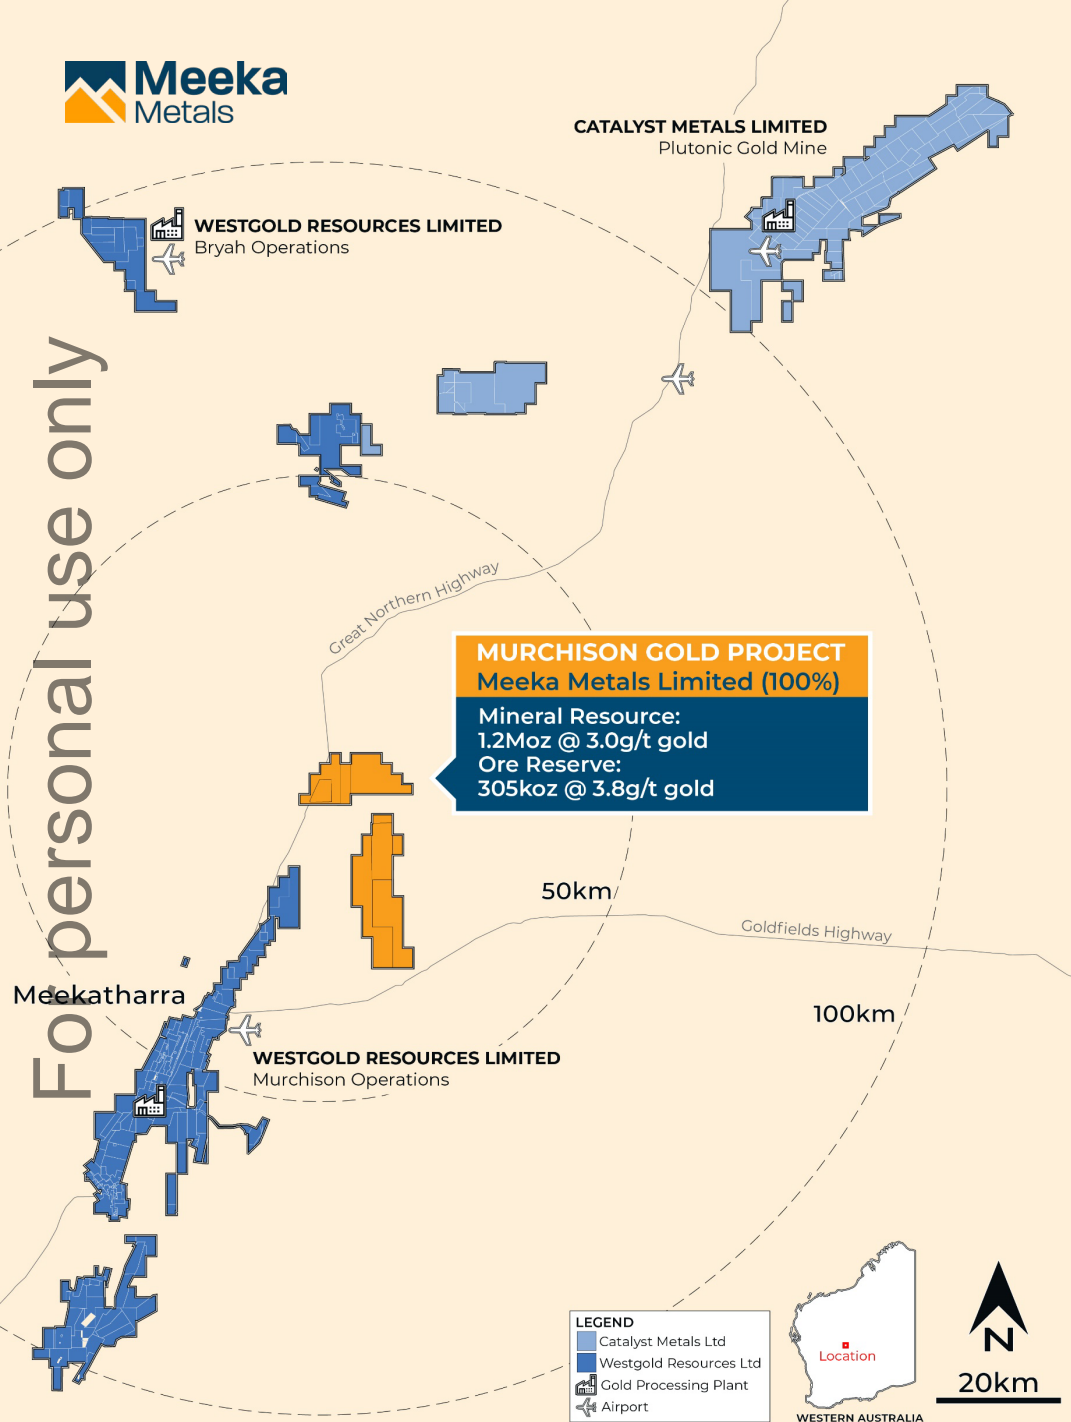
Meeka Metals

CATALYST METALS LIMITED
Plutonic Gold Mine

WESTGOLD RESOURCES LIMITED
Bryah Operations

For personal use only

Great Northern Highway

MURCHISON GOLD PROJECT
Meeka Metals Limited (100%)

Mineral Resource:
1.2Moz @ 3.0g/t gold
Ore Reserve:
305koz @ 3.8g/t gold

50km

Goldfields Highway

Meekatharra

100km

WESTGOLD RESOURCES LIMITED
Murchison Operations

LEGEND
Catalyst Metals Ltd
Westgold Resources Ltd
Gold Processing Plant
Airport

Location
WESTERN AUSTRALIA

N
20km